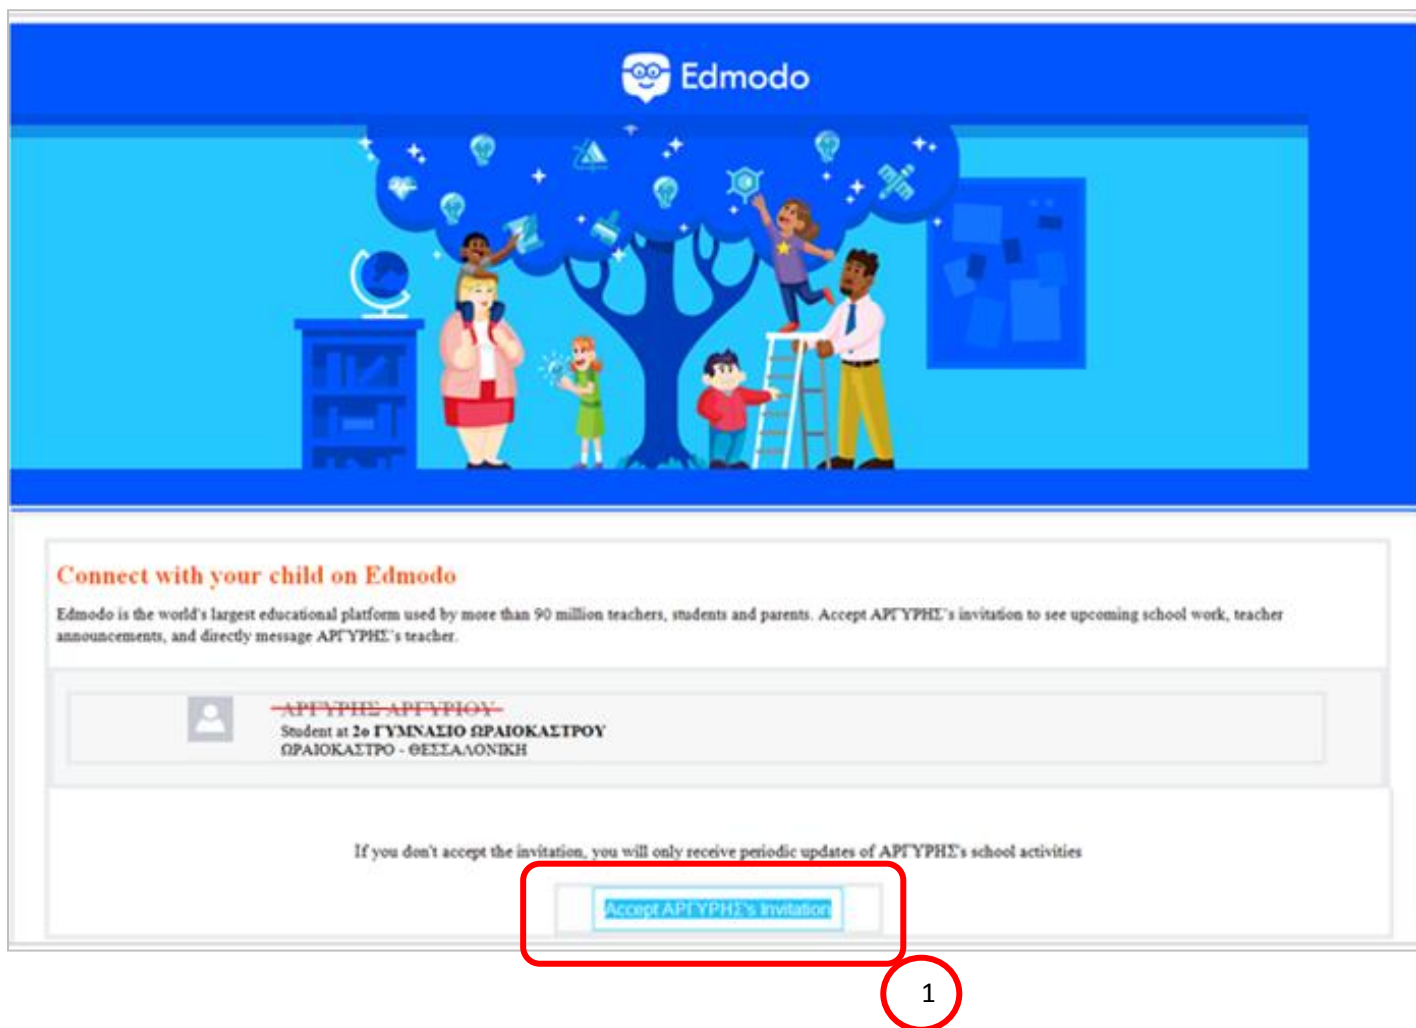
Edmodo

Connect with your child on Edmodo

Edmodo is the world's largest educational platform used by more than 90 million teachers, students and parents. Accept ΑΡΓΥΡΗΣ's invitation to see upcoming school work, teacher announcements, and directly message ΑΡΓΥΡΗΣ's teacher.

ΑΡΓΥΡΗΣ ΑΡΓΥΡΙΟΥ
Student at 2ο ΓΥΜΝΑΣΙΟ ΩΡΑΙΟΚΑΣΤΡΟΥ
ΩΡΑΙΟΚΑΣΤΡΟ - ΘΕΣΣΑΛΟΝΙΚΗ

If you don't accept the invitation, you will only receive periodic updates of ΑΡΓΥΡΗΣ's school activities

Accept ΑΡΓΥΡΗΣ's Invitation

1